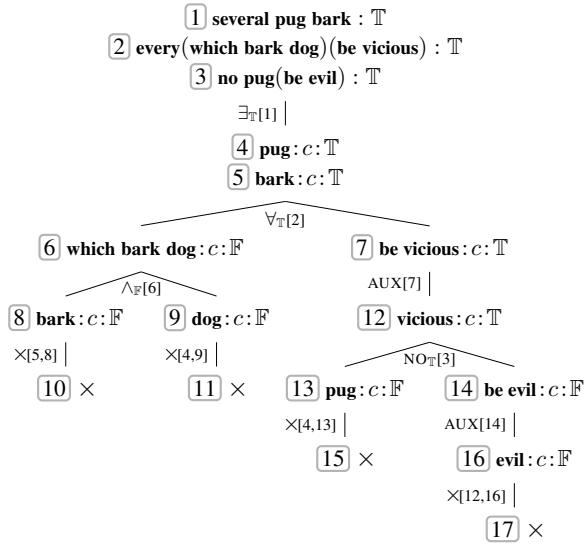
1 several pug bark : $\mathbb{T}$
2 every(which bark dog)(be vicious) : $\mathbb{T}$
3 no pug(be evil) : $\mathbb{T}$

$\exists_{\mathbb{T}}[1]$

4 pug : $c$ : $\mathbb{T}$
5 bark : $c$ : $\mathbb{T}$

$\forall_{\mathbb{T}}[2]$

6 which bark dog : $c$ : $\mathbb{F}$
7 be vicious : $c$ : $\mathbb{T}$

$\wedge_{\mathbb{F}}[6]$

8 bark : $c$ : $\mathbb{F}$
9 dog : $c$ : $\mathbb{F}$

$\times$[5,8]
10 $\times$

$\times$[4,9]
11 $\times$

AUX[7]
12 vicious : $c$ : $\mathbb{T}$

NO$_{\mathbb{T}}$[3]

13 pug : $c$ : $\mathbb{F}$
14 be evil : $c$ : $\mathbb{F}$

$\times$[4,13]
15 $\times$

AUX[14]
16 evil : $c$ : $\mathbb{F}$

$\times$[12,16]
17 $\times$